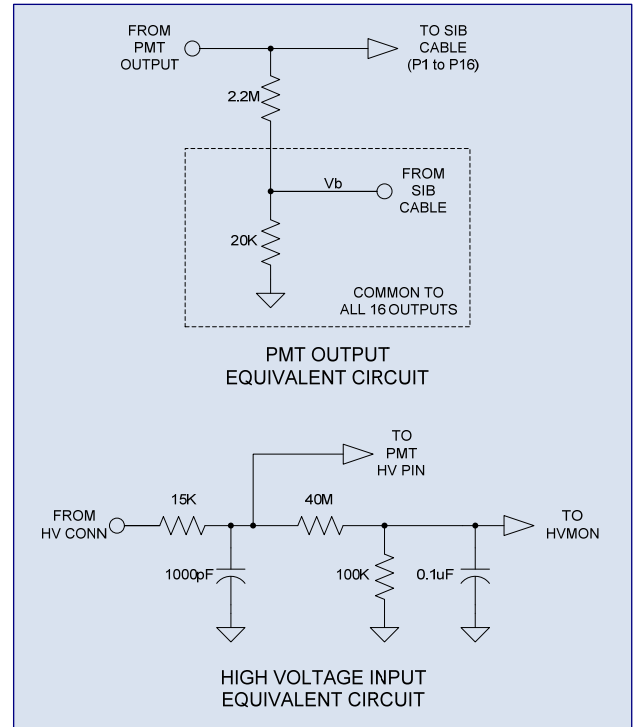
FROM PMT OUTPUT

TO SIB CABLE (P1 to P16)

2.2M

Vb

FROM SIB CABLE

20K

COMMON TO ALL 16 OUTPUTS

PMT OUTPUT EQUIVALENT CIRCUIT

TO PMT HV PIN

FROM HV CONN

15K

40M

TO HVMON

1000pF

100K

0.1uF

HIGH VOLTAGE INPUT EQUIVALENT CIRCUIT